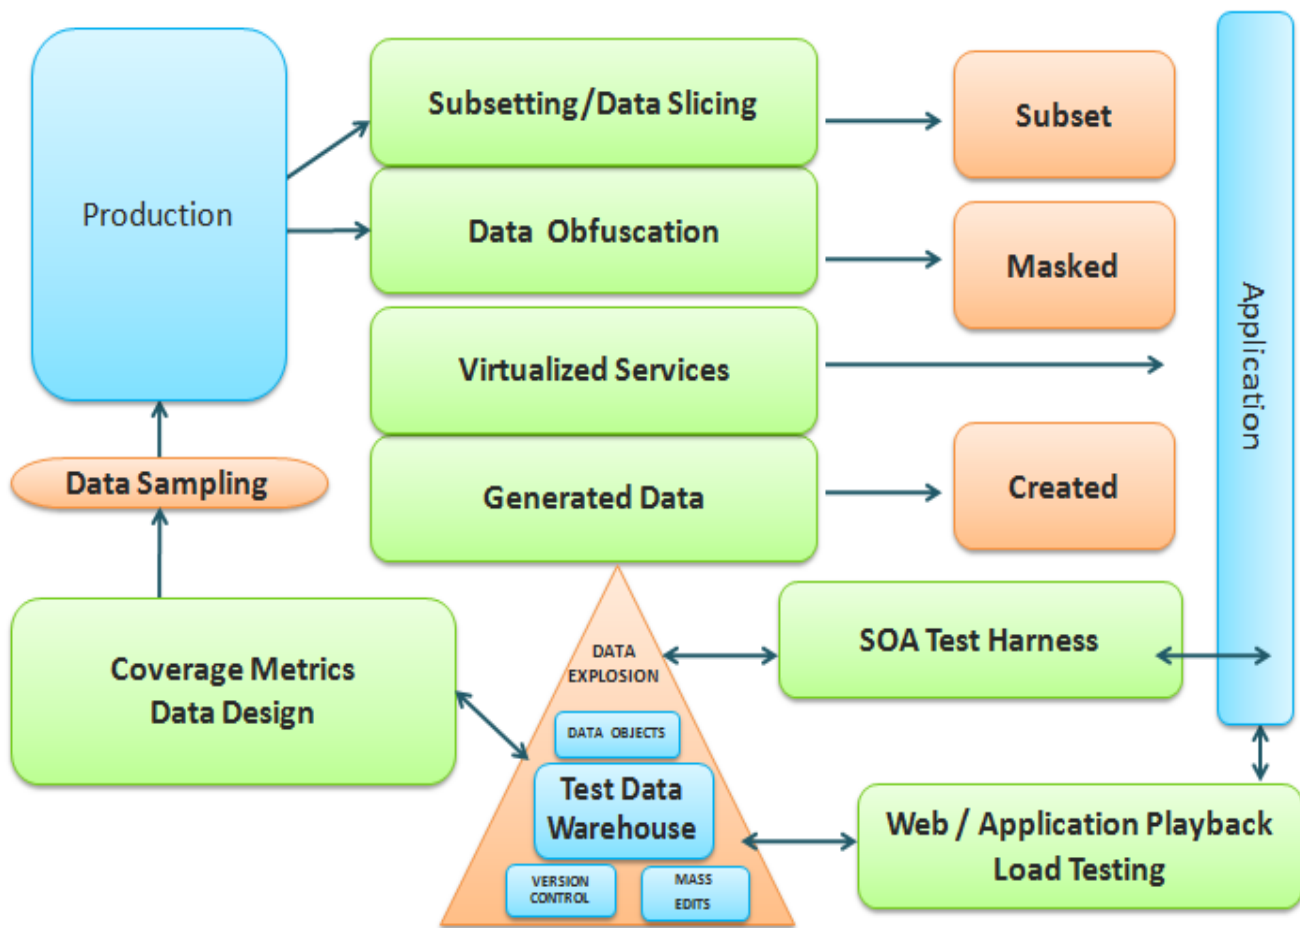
Production

Subsetting/Data Slicing

Data Obfuscation

Virtualized Services

Generated Data

Subset

Masked

Created

Application

Data Sampling

Coverage Metrics
Data Design

DATA
EXPLOSION

DATA OBJECTS

Test Data
Warehouse

VERSION
CONTROL

MASS
EDITS

SOA Test Harness

Web / Application Playback
Load Testing